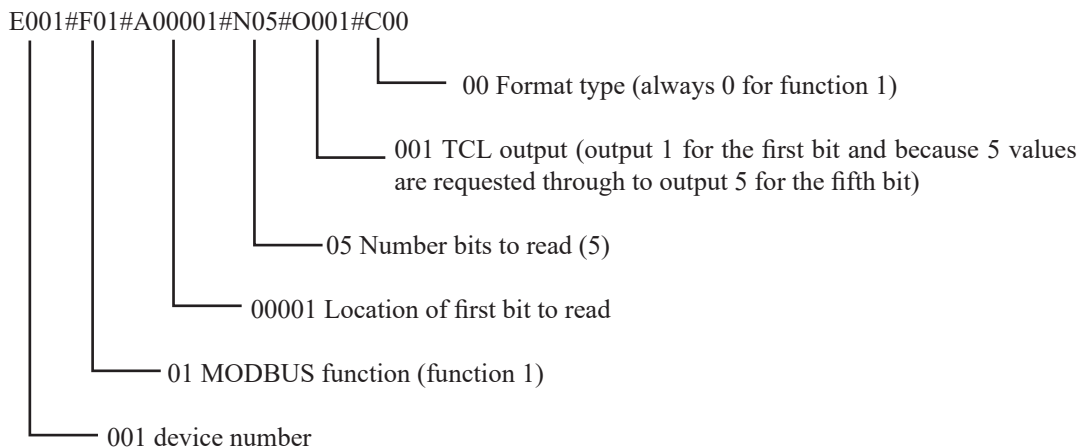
E001#F01#A00001#N05#O001#C00

00 Format type (always 0 for function 1)

001 TCL output (output 1 for the first bit and because 5 values are requested through to output 5 for the fifth bit)

05 Number bits to read (5)

00001 Location of first bit to read

01 MODBUS function (function 1)

001 device number